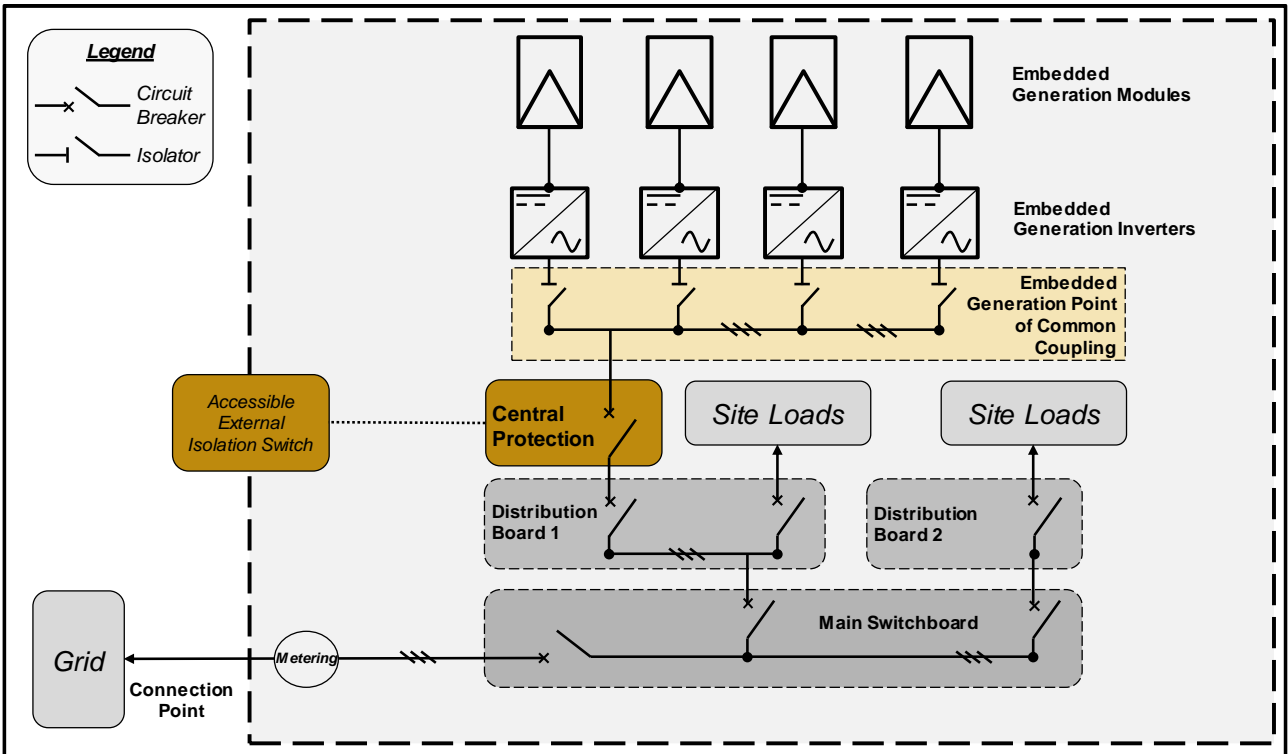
Legend

Circuit Breaker

Isolator

Embedded Generation Modules

Embedded Generation Inverters

Embedded Generation Point of Common Coupling

Accessible External Isolation Switch

Central Protection

Site Loads

Site Loads

Distribution Board 1

Distribution Board 2

Main Switchboard

Grid

Metering

Connection Point